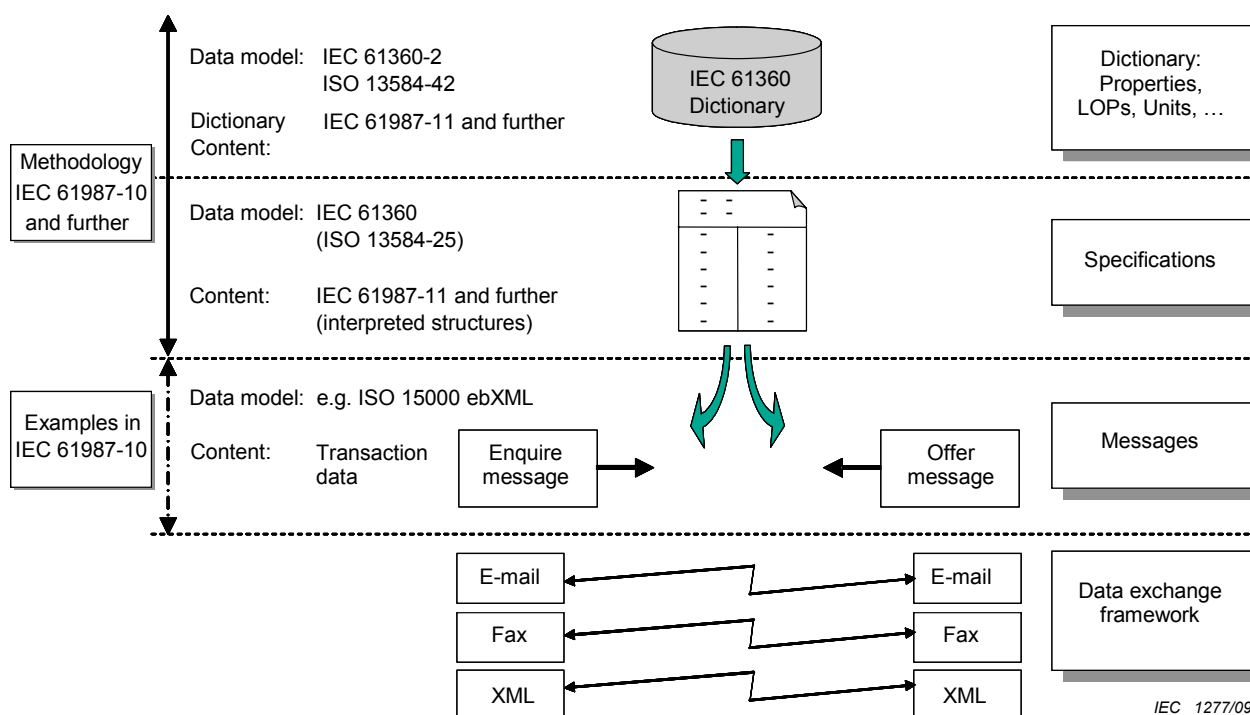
Data model: IEC 61360-2
ISO 13584-42

Dictionary Content: IEC 61987-11 and further

IEC 61360 Dictionary

Dictionary: Properties, LOPs, Units, …

Methodology IEC 61987-10 and further

Data model: IEC 61360 (ISO 13584-25)

Content: IEC 61987-11 and further (interpreted structures)

Specifications

Examples in IEC 61987-10

Data model: e.g. ISO 15000 ebXML

Content: Transaction data

Enquire message

Offer message

Messages

E-mail

E-mail

Fax

Fax

XML

XML

Data exchange framework

IEC 1277/09